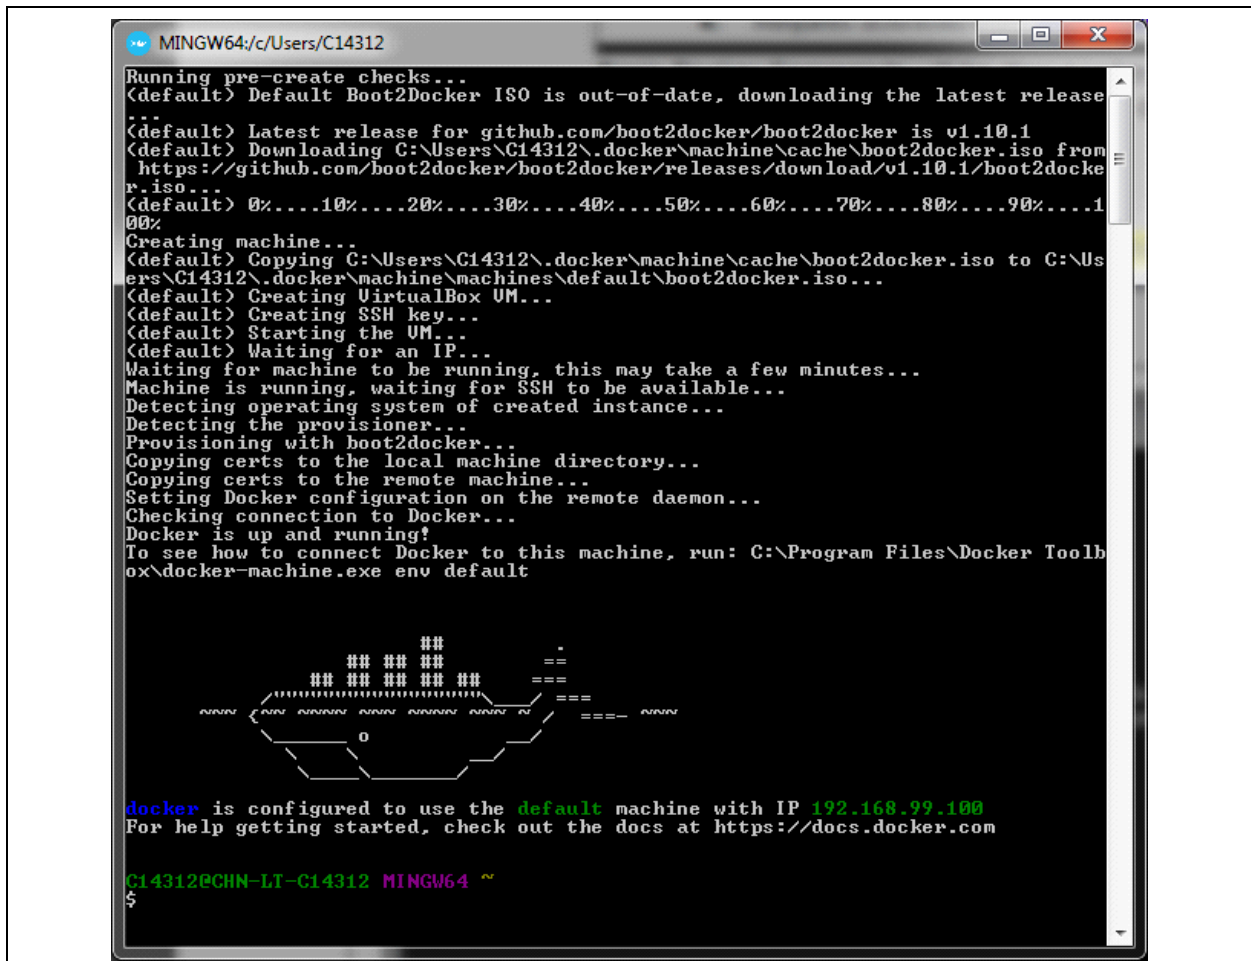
MINGW64:/c/Users/C14312

Running pre-create checks...
(default) Default Boot2Docker ISO is out-of-date, downloading the latest release...
(default) Latest release for github.com/boot2docker/boot2docker is v1.10.1
(default) Downloading C:\Users\C14312\.docker\machine\cache\boot2docker.iso from https://github.com/boot2docker/boot2docker/releases/download/v1.10.1/boot2docker.iso...
(default) 0%....10%....20%....30%....40%....50%....60%....70%....80%....90%....100%
Creating machine...
(default) Copying C:\Users\C14312\.docker\machine\cache\boot2docker.iso to C:\Users\C14312\.docker\machine\machines\default\boot2docker.iso...
(default) Creating VirtualBox VM...
(default) Creating SSH key...
(default) Starting the VM...
(default) Waiting for an IP...
Waiting for machine to be running, this may take a few minutes...
Machine is running, waiting for SSH to be available...
Detecting operating system of created instance...
Detecting the provisioner...
Provisioning with boot2docker...
Copying certs to the local machine directory...
Copying certs to the remote machine...
Setting Docker configuration on the remote daemon...
Checking connection to Docker...
Docker is up and running!
To see how to connect Docker to this machine, run: C:\Program Files\Docker Toolbox\docker-machine.exe env default

docker is configured to use the default machine with IP 192.168.99.100
For help getting started, check out the docs at https://docs.docker.com

C14312@CHN-LT-C14312 MINGW64 ~
$